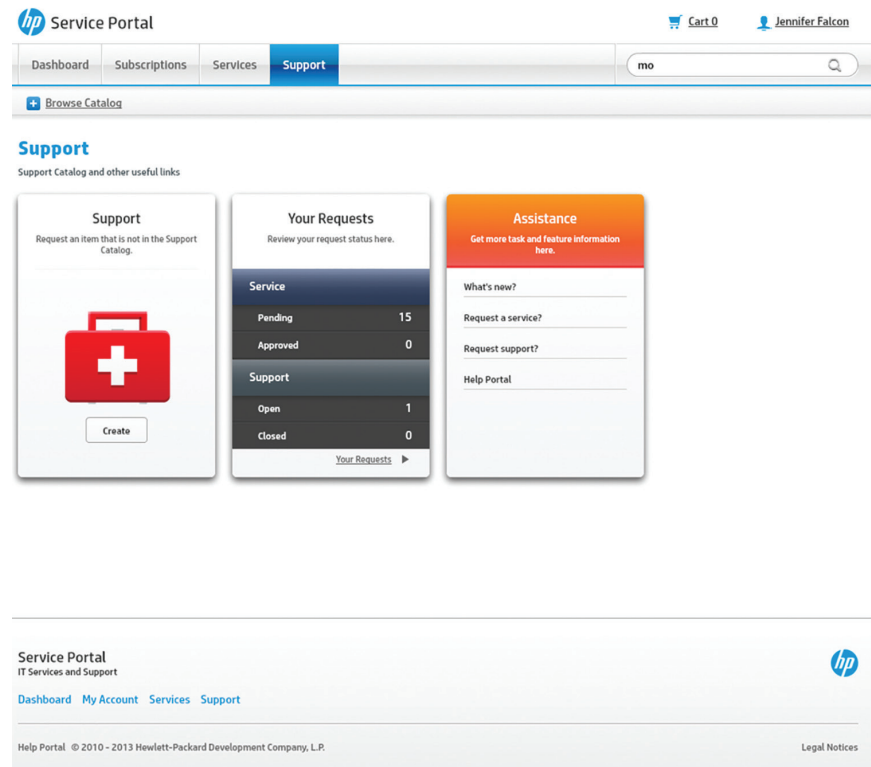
hp Service Portal

Cart 0

Jennifer Falcon

Dashboard Subscriptions Services Support

mo

Browse Catalog

Support

Support Catalog and other useful links

Support

Request an item that is not in the Support Catalog.

Create

Your Requests

Review your request status here.

| Service | |
|---|---|
| Pending | 15 |
| Approved | 0 |

| Support | |
|---|---|
| Open | 1 |
| Closed | 0 |

Your Requests

Assistance

Get more task and feature information here.

What's new?

Request a service?

Request support?

Help Portal

Service Portal
IT Services and Support

hp

Dashboard My Account Services Support

Help Portal © 2010 - 2013 Hewlett-Packard Development Company, L.P.

Legal Notices